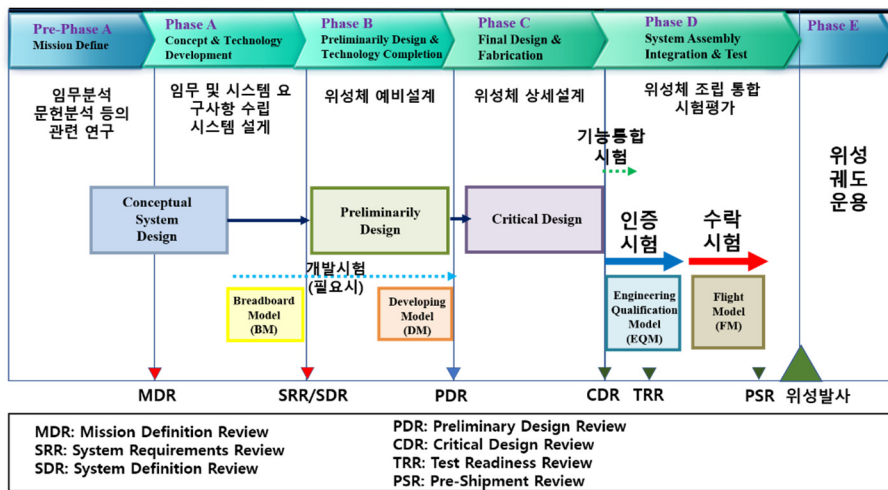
Pre-Phase A
Mission Define

Phase A
Concept & Technology Development

Phase B
Preliminarily Design & Technology Completion

Phase C
Final Design & Fabrication

Phase D
System Assembly Integration & Test

Phase E

임무분석 문헌분석 등의 관련 연구

임무 및 시스템 요구사항 수립 시스템 설계

위성체 예비설계

위성체 상세설계

위성체 조립 통합 시험평가

기능통합 시험

위성 궤도 운용

Conceptual System Design

Preliminarily Design

Critical Design

인증 시험

수락 시험

개발시험 (필요시)

Breadboard Model (BM)

Developing Model (DM)

Engineering Qualification Model (EQM)

Flight Model (FM)

MDR

SRR/SDR

PDR

CDR

TRR

PSR

위성발사

MDR: Mission Definition Review
SRR: System Requirements Review
SDR: System Definition Review

PDR: Preliminary Design Review
CDR: Critical Design Review
TRR: Test Readiness Review
PSR: Pre-Shipment Review